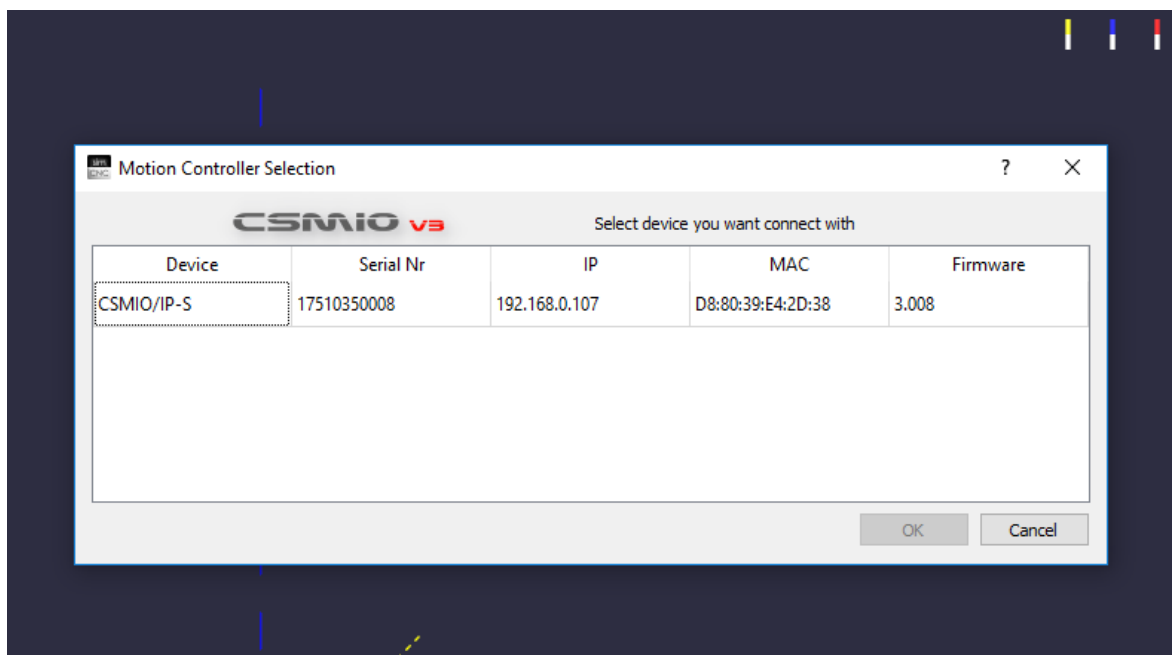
Motion Controller Selection

?

✕

CSMIO V3

Select device you want connect with

| Device | Serial Nr | IP | MAC | Firmware |
|---|---|---|---|---|
| CSMIO/IP-S | 17510350008 | 192.168.0.107 | D8:80:39:E4:2D:38 | 3.008 |

OK

Cancel